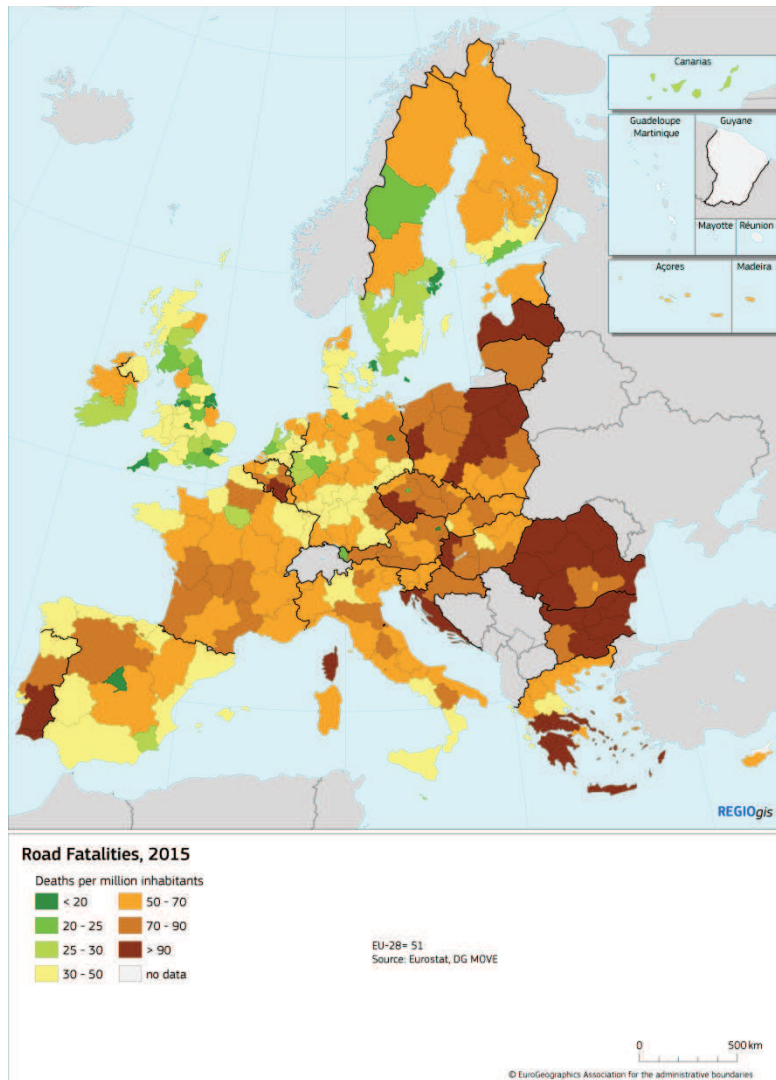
Canarias

Guadeloupe
Martinique

Guyane

Mayotte

Réunion

Açores

Madeira

REGIOgis

Road Fatalities, 2015

Deaths per million inhabitants

< 20
20 - 25
25 - 30
30 - 50
50 - 70
70 - 90
> 90
no data

EU-28= 51
Source: Eurostat, DG MOVE

0
500 km

© EuroGeographics Association for the administrative boundaries